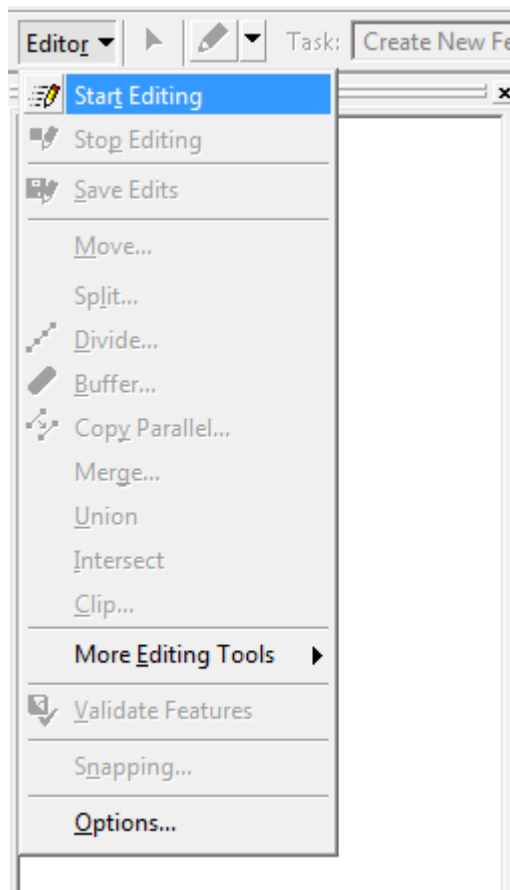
Editor ▾ Task: Create New Fe

Start Editing
Stop Editing
Save Edits
Move...
Split...
Divide...
Buffer...
Copy Parallel...
Merge...
Union
Intersect
Clip...
More Editing Tools
Validate Features
Snapping...
Options...